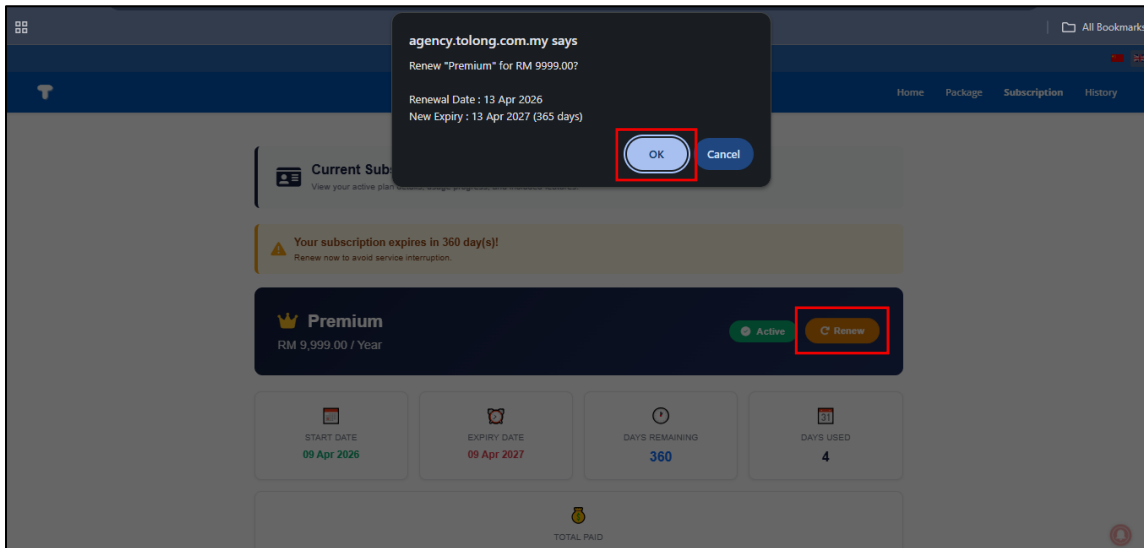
All Bookmarks

agency.tolong.com.my says
Renew "Premium" for RM 9999.00?

Renewal Date : 13 Apr 2026
New Expiry : 13 Apr 2027 (365 days)

OK Cancel

Home Package Subscription History

Current Sub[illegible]
View your active plan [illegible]

Your subscription expires in 360 day(s)!
Renew now to avoid service interruption.

Premium
RM 9,999.00 / Year

Active
Renew

START DATE
09 Apr 2026

EXPIRY DATE
09 Apr 2027

DAYS REMAINING
360

DAYS USED
4

TOTAL PAID